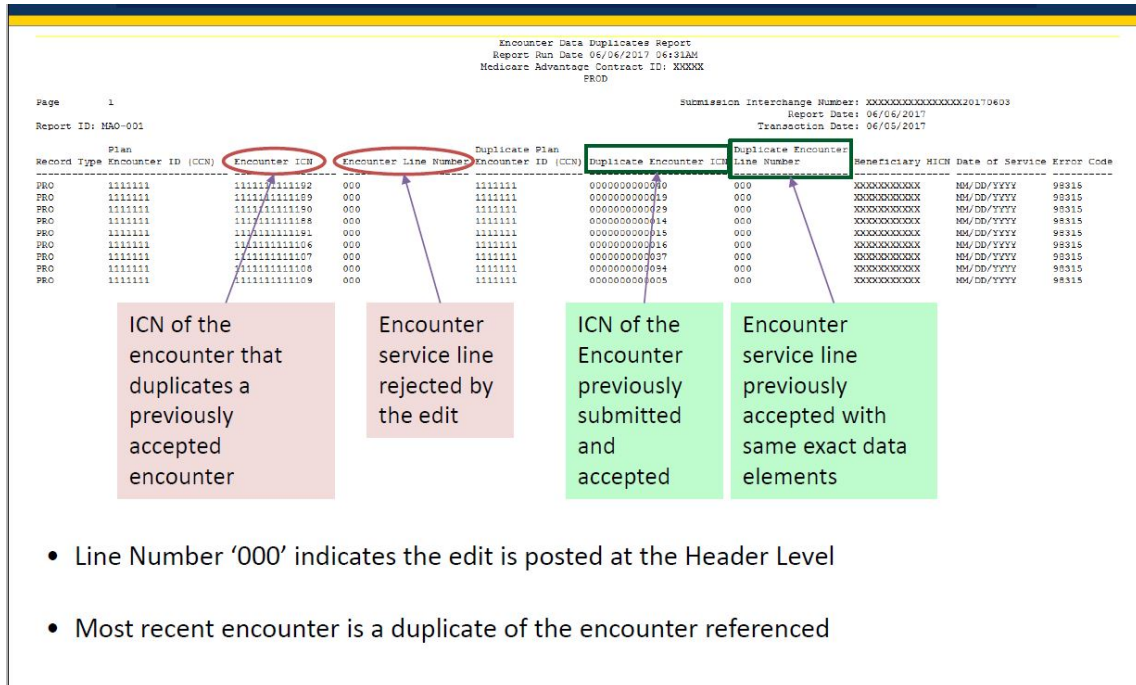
Encounter Data Duplicates Report
Report Run Date 06/06/2017 06:31AM
Medicare Advantage Contract ID: XXXXX
PROD

Page 1

Submission Interchange Number: XXXXXXXXXXXXXXX20170603
Report Date: 06/06/2017
Transaction Date: 06/05/2017

Report ID: MAO-001

| Record Type | Plan Encounter ID (CCN) | Encounter ICN | Encounter Line Number | Duplicate Plan Encounter ID (CCN) | Duplicate Encounter ICN | Duplicate Encounter Line Number | Beneficiary HICN | Date of Service | Error Code |
|---|---|---|---|---|---|---|---|---|---|
| PRO | 1111111 | 111111111192 | 000 | 1111111 | 000000000010 | 000 | XXXXXXXXXXX | MM/DD/YYYY | 98315 |
| PRO | 1111111 | 111111111189 | 000 | 1111111 | 000000000019 | 000 | XXXXXXXXXXX | MM/DD/YYYY | 98315 |
| PRO | 1111111 | 111111111190 | 000 | 1111111 | 000000000029 | 000 | XXXXXXXXXXX | MM/DD/YYYY | 98315 |
| PRO | 1111111 | 111111111188 | 000 | 1111111 | 000000000014 | 000 | XXXXXXXXXXX | MM/DD/YYYY | 98315 |
| PRO | 1111111 | 111111111191 | 000 | 1111111 | 000000000015 | 000 | XXXXXXXXXXX | MM/DD/YYYY | 98315 |
| PRO | 1111111 | 111111111106 | 000 | 1111111 | 000000000016 | 000 | XXXXXXXXXXX | MM/DD/YYYY | 98315 |
| PRO | 1111111 | 111111111107 | 000 | 1111111 | 000000000037 | 000 | XXXXXXXXXXX | MM/DD/YYYY | 98315 |
| PRO | 1111111 | 111111111108 | 000 | 1111111 | 000000000034 | 000 | XXXXXXXXXXX | MM/DD/YYYY | 98315 |
| PRO | 1111111 | 111111111109 | 000 | 1111111 | 000000000005 | 000 | XXXXXXXXXXX | MM/DD/YYYY | 98315 |

ICN of the encounter that duplicates a previously accepted encounter

Encounter service line rejected by the edit

ICN of the Encounter previously submitted and accepted

Encounter service line previously accepted with same exact data elements

• Line Number ‘000’ indicates the edit is posted at the Header Level

• Most recent encounter is a duplicate of the encounter referenced